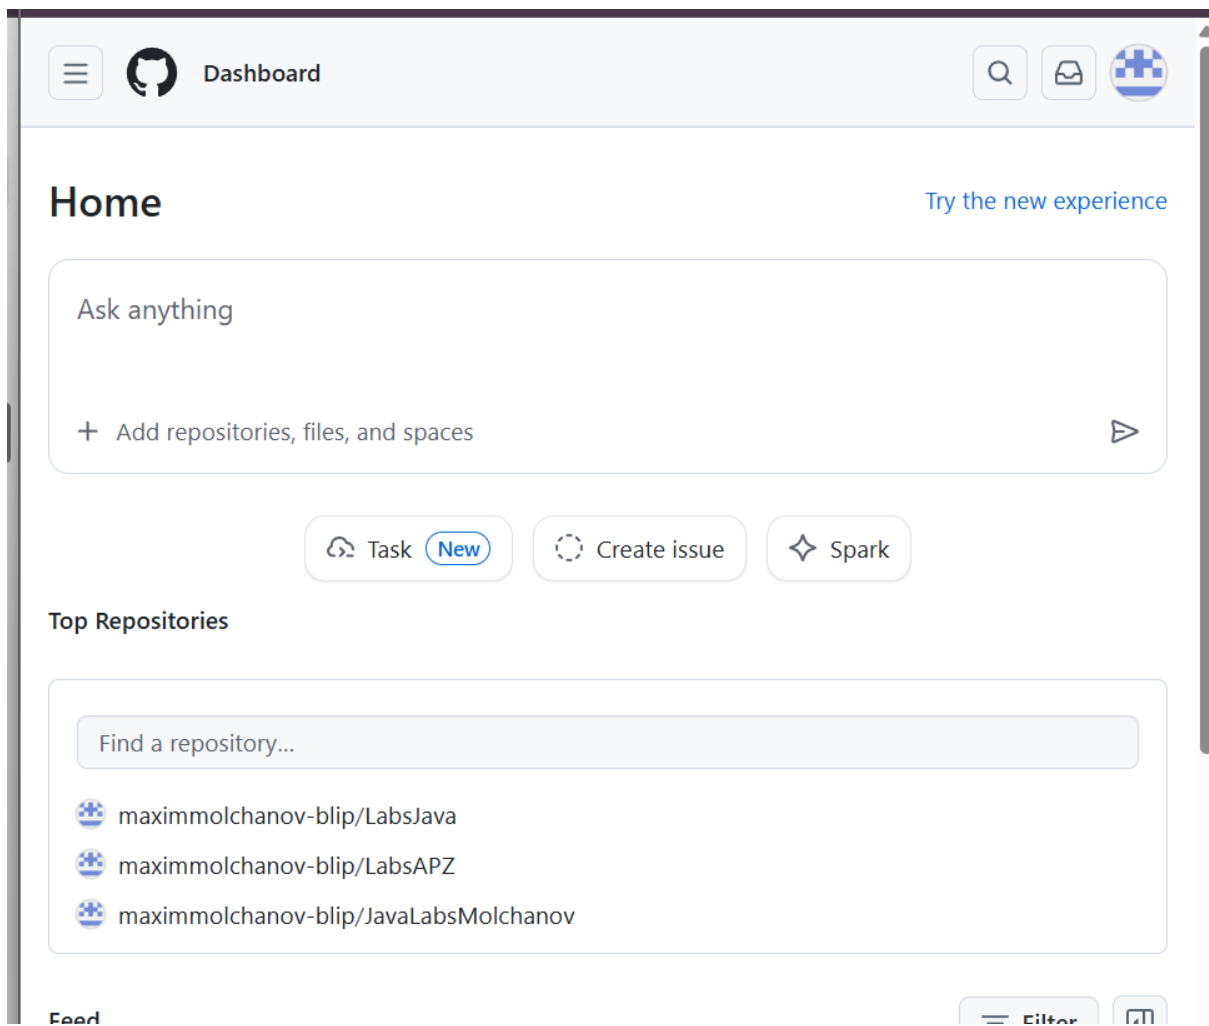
Dashboard

Home

Try the new experience

Ask anything

+ Add repositories, files, and spaces

Task New

Create issue

Spark

Top Repositories

Find a repository...

maximmolchanov-blip/LabsJava

maximmolchanov-blip/LabsAPZ

maximmolchanov-blip/JavaLabsMolchanov

Feed

Filter